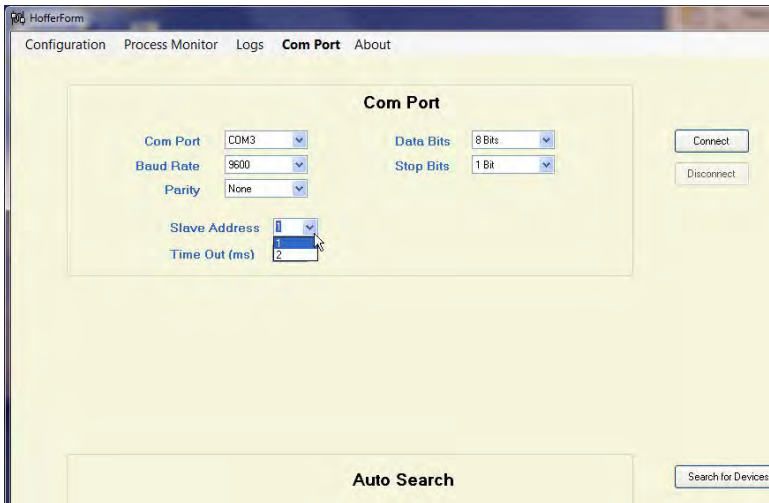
HofferForm

Configuration Process Monitor Logs Com Port About

Com Port

Com Port COM3
Baud Rate 9600
Parity None

Data Bits 8 Bits
Stop Bits 1 Bit

Slave Address 1
1
2
Time Out (ms)

Connect
Disconnect

Auto Search

Search for Devices